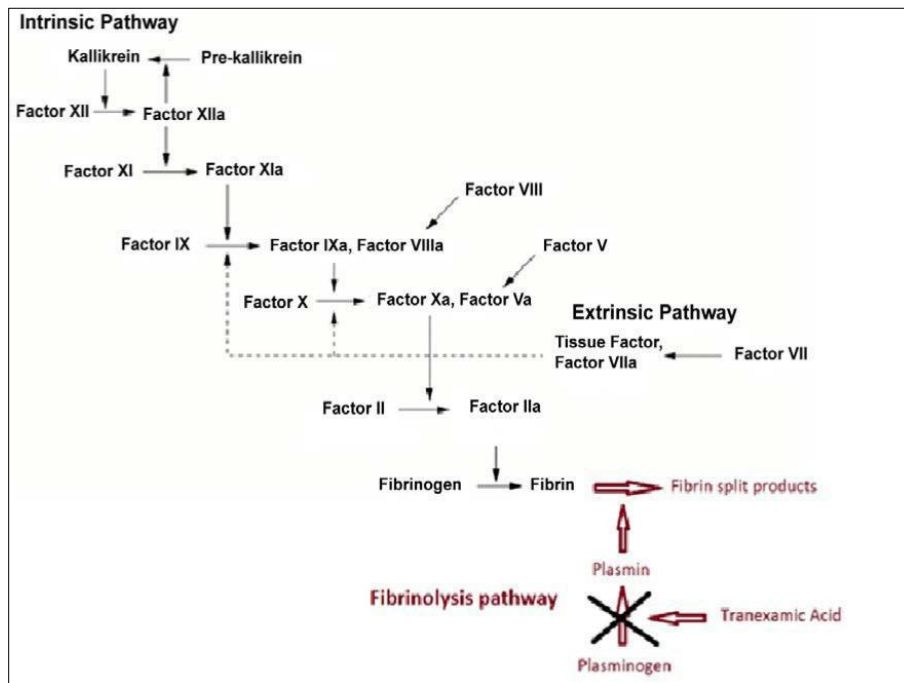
Intrinsic Pathway

Kallikrein

Pre-kallikrein

Factor XII

Factor XIIa

Factor XI

Factor XIa

Factor VIII

Factor IX

Factor IXa, Factor VIIIa

Factor V

Factor X

Factor Xa, Factor Va

Extrinsic Pathway

Tissue Factor, Factor VIIa

Factor VII

Factor II

Factor IIa

Fibrinogen

Fibrin

Fibrin split products

Plasmin

Fibrinolysis pathway

Tranexamic Acid

Plasminogen